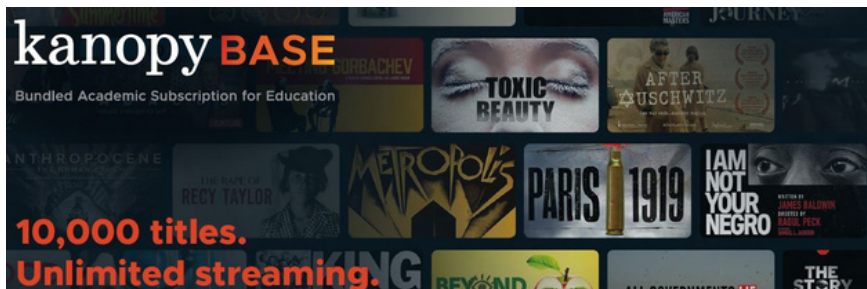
kanopy BASE

Bundled Academic Subscription for Education

10,000 titles.
Unlimited streaming.

GORBACHEV

TOXIC BEAUTY

AFTER AUSCHWITZ

AMERICAN MASTERS

JOURNEY

ANTHROPOCENE

THE RAPE OF RECY TAYLOR

METROPOLIS

PARIS 1919

I AM NOT YOUR NEGRO

WRITTEN BY JAMES BALDWIN

DIRECTED BY RAOUL PECK

KING

BEYOND

ALL GOVERNMENTS LIE

THE STORY